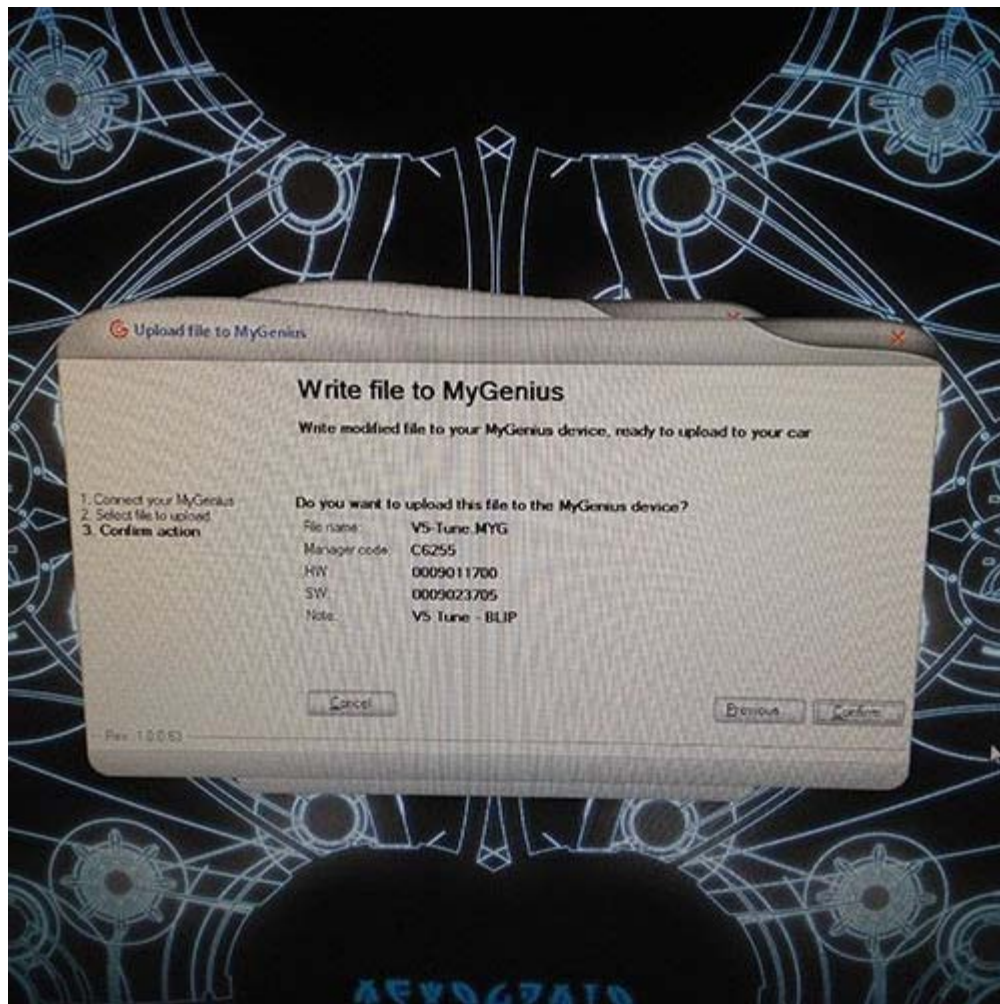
Upload file to MyGenius

Write file to MyGenius

Write modified file to your MyGenius device, ready to upload to your car

1. Connect your MyGenius
2. Select file to upload
3. Confirm action

Do you want to upload this file to the MyGenius device?

| | |
|---|---|
| File name: | V5-Tune.MYG |
| Manager code: | C6255 |
| HW: | 0009011700 |
| SW: | 0009023705 |
| Note: | V5 Tune - BLIP |

Cancel

Previous

Confirm

Rev. 1.0.0.63

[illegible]